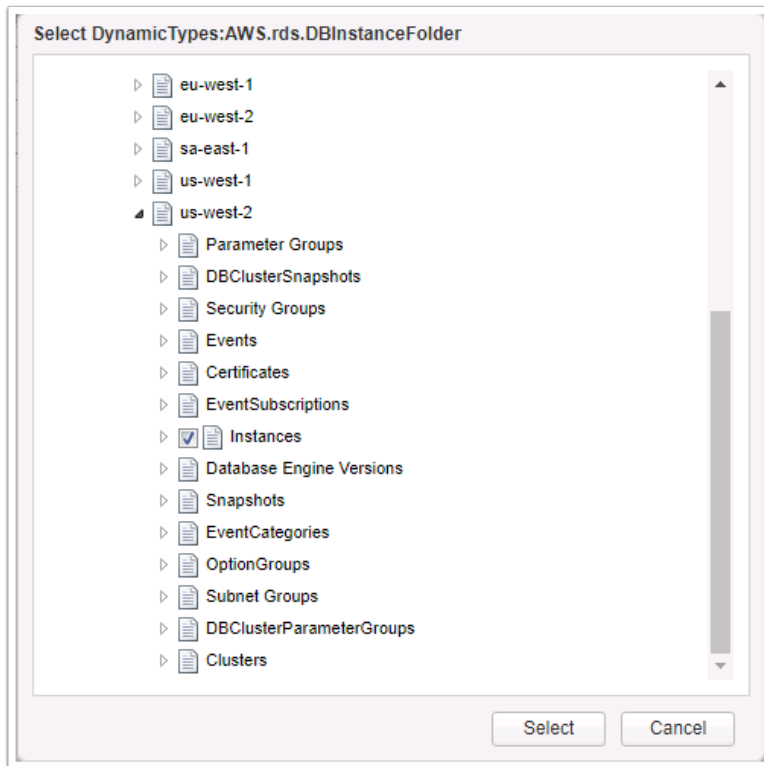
Select DynamicTypes:AWS.rds.DBInstanceFolder

eu-west-1
eu-west-2
sa-east-1
us-west-1
us-west-2
Parameter Groups
DBClusterSnapshots
Security Groups
Events
Certificates
EventSubscriptions
Instances
Database Engine Versions
Snapshots
EventCategories
OptionGroups
Subnet Groups
DBClusterParameterGroups
Clusters

Select
Cancel